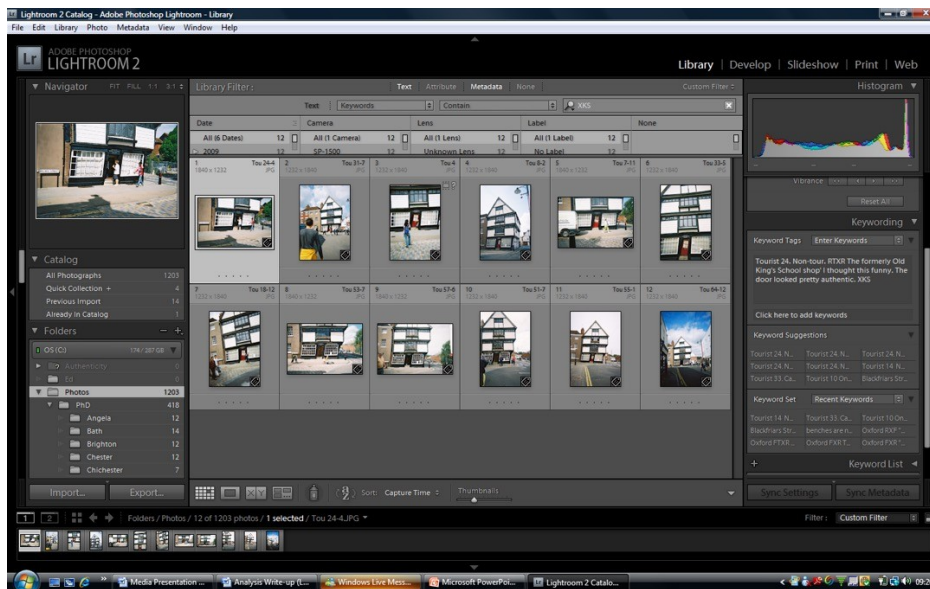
Lightroom 2 Catalog - Adobe Photoshop Lightroom - Library
File Edit Library Photo Metadata View Window Help

Lr ADOBE PHOTOSHOP LIGHTROOM 2

Library | Develop | Slideshow | Print | Web

Navigator FIT FILL 1:1 3:1

Library Filter: Text Attribute Metadata None Custom Filter

Text Keywords Contain XKS

| Date | Camera | Lens | Label | None |
|---|---|---|---|---|
| All (6 Dates) 12 | All (1 Camera) 12 | All (1 Lens) 12 | All (1 Label) 12 | |
| 2009 12 | SP-1500 12 | Unknown Lens 12 | No Label 12 | |

1 Tou 24-4 1840 x 1232 JPG
2 Tou 31-7 1232 x 1840 JPG
3 Tou 4 1232 x 1840 JPG
4 Tou 8-2 1232 x 1840 JPG
5 Tou 7-11 1840 x 1232 JPG
6 Tou 33-5 1232 x 1840 JPG
7 Tou 18-12 1232 x 1840 JPG
8 Tou 53-7 1840 x 1232 JPG
9 Tou 57-6 1840 x 1232 JPG
10 Tou 51-7 1232 x 1840 JPG
11 Tou 55-1 1232 x 1840 JPG
12 Tou 64-12 1232 x 1840 JPG

Catalog
All Photographs 1203
Quick Collection + 4
Previous Import 14
Already In Catalog 1

Folders
OS (C:) 174 / 287 GB
Authenticity
Photos 1203
PhD 418
Angela 12
Bath 14
Brighton 12
Chester 12
Chichester 7

Import... Export...

Sort: Capture Time Thumbnails

Histogram
Vibrance
Reset All

Keywording
Keyword Tags Enter Keywords
Tourist 24. Non-tour. RTXR The formerly Old King's School shop' I thought this funny. The door looked pretty authentic. XKS
Click here to add keywords

Keyword Suggestions
Tourist 24. N... Tourist 24. N... Tourist 24. N...
Tourist 24. N... Tourist 24. N... Tourist 14. N...
Tourist 33. Ca... Tourist 10 On... Blackfriars Str...

Keyword Set Recent Keywords
Tourist 14. N... Tourist 33. Ca... Tourist 10 On...
Blackfriars Str... benches are n... Oxford RXP "...
Oxford FTXR... Oxford FXR T... Oxford FXR "...

Keyword List

Sync Settings Sync Metadata

1 2 Folders / Photos / 12 of 1203 photos / 1 selected / Tou 24-4.JPG
Filter: Custom Filter

Media Presentation ... Analysis Write-up (L... Windows Live Mess... Microsoft PowerPoi... Lightroom 2 Catalo... 09:2